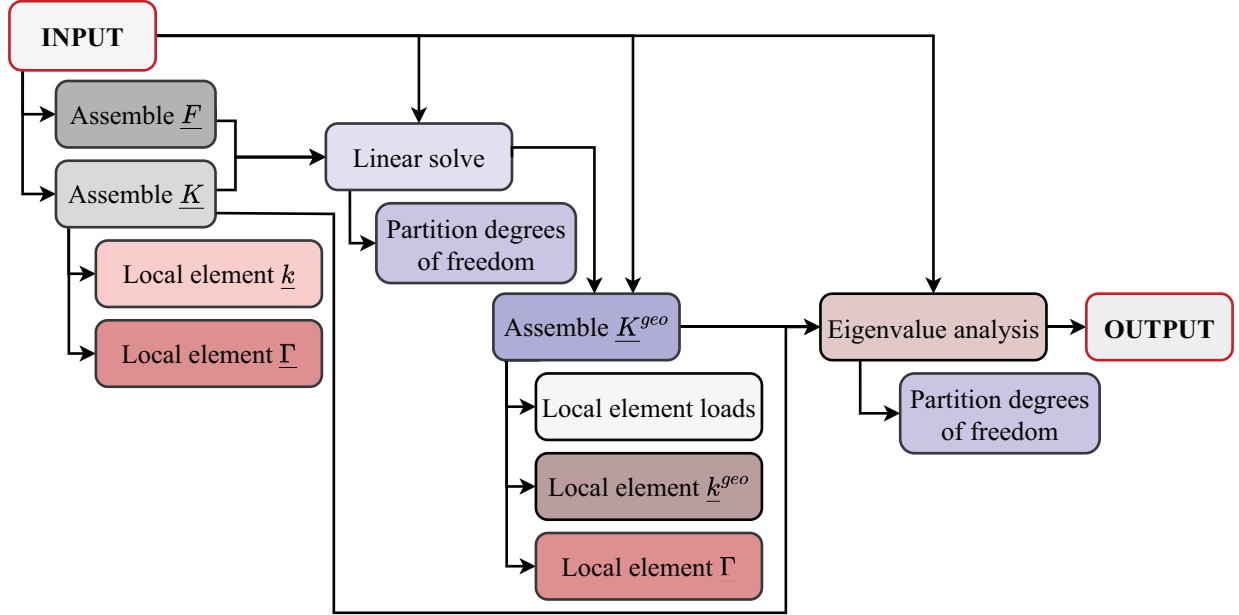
INPUT

Assemble $\underline{F}$

Assemble $\underline{K}$

Local element $\underline{k}$

Local element $\underline{\Gamma}$

Linear solve

Partition degrees of freedom

Assemble $\underline{K}^{geo}$

Local element loads

Local element $\underline{k}^{geo}$

Local element $\underline{\Gamma}$

Eigenvalue analysis

Partition degrees of freedom

OUTPUT